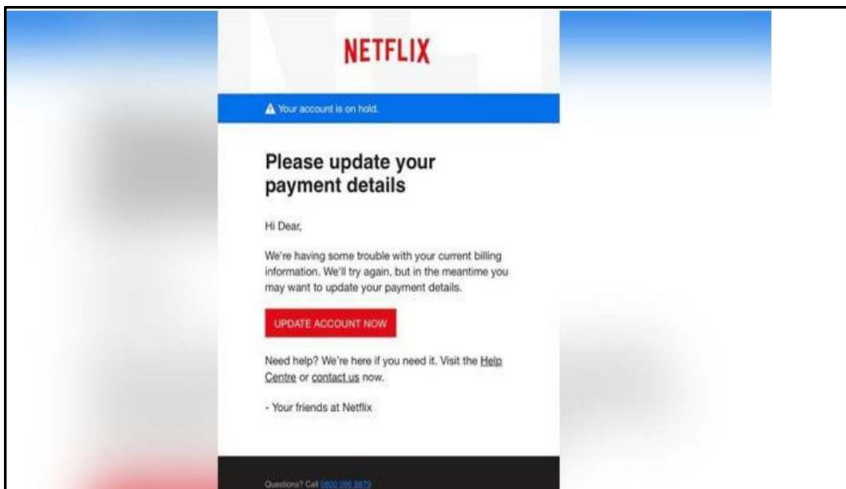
NETFLIX

Your account is on hold.

Please update your payment details

Hi Dear,

We're having some trouble with your current billing information. We'll try again, but in the meantime you may want to update your payment details.

UPDATE ACCOUNT NOW

Need help? We're here if you need it. Visit the Help Centre or contact us now.

- Your friends at Netflix

Questions? Call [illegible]